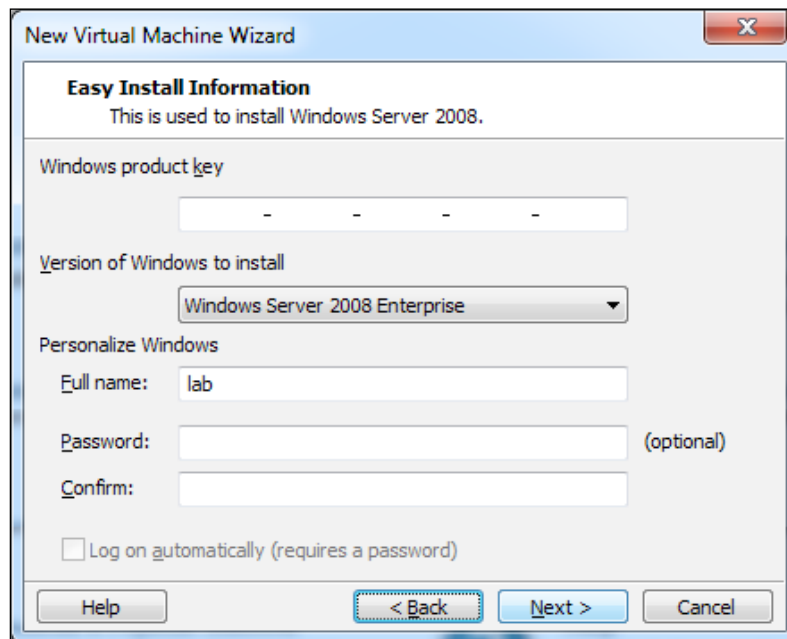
New Virtual Machine Wizard

Easy Install Information
This is used to install Windows Server 2008.

Windows product key

- - - -

Version of Windows to install

Windows Server 2008 Enterprise

Personalize Windows

Full name: lab

Password: (optional)

Confirm:

Log on automatically (requires a password)

Help | < Back | Next > | Cancel